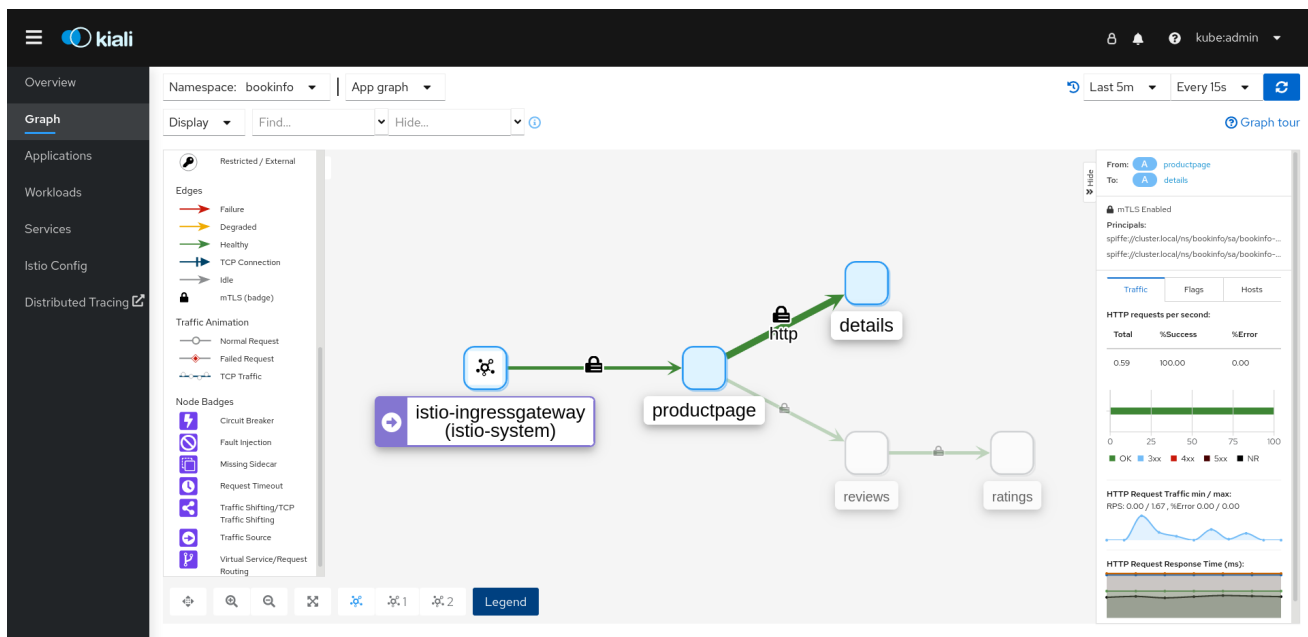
kiali

kube:admin

Overview
Graph
Applications
Workloads
Services
Istio Config
Distributed Tracing

Namespace: bookinfo
App graph
Last 5m
Every 15s
Display
Find...
Hide...
Graph tour

Restricted / External
Edges
Failure
Degraded
Healthy
TCP Connection
Idle
mTLS (badge)
Traffic Animation
Normal Request
Failed Request
TCP Traffic
Node Badges
Circuit Breaker
Fault Injection
Missing Sidecar
Request Timeout
Traffic Shifting/TCP Traffic Shifting
Traffic Source
Virtual Service/Request Routing

http
details
istio-ingressgateway (istio-system)
productpage
reviews
ratings

1
2
Legend

Hide
From: A productpage
To: A details
mTLS Enabled
Principals:
spiffe://cluster.local/ns/bookinfo/sa/bookinfo-...
spiffe://cluster.local/ns/bookinfo/sa/bookinfo-...

Traffic
Flags
Hosts
HTTP requests per second:

| Total | %Success | %Error |
|---|---|---|
| 0.59 | 100.00 | 0.00 |

0
25
50
75
100
OK 3xx 4xx 5xx NR
HTTP Request Traffic min / max:
RPS: 0.00 / 1.67 , %Error 0.00 / 0.00
HTTP Request Response Time (ms):